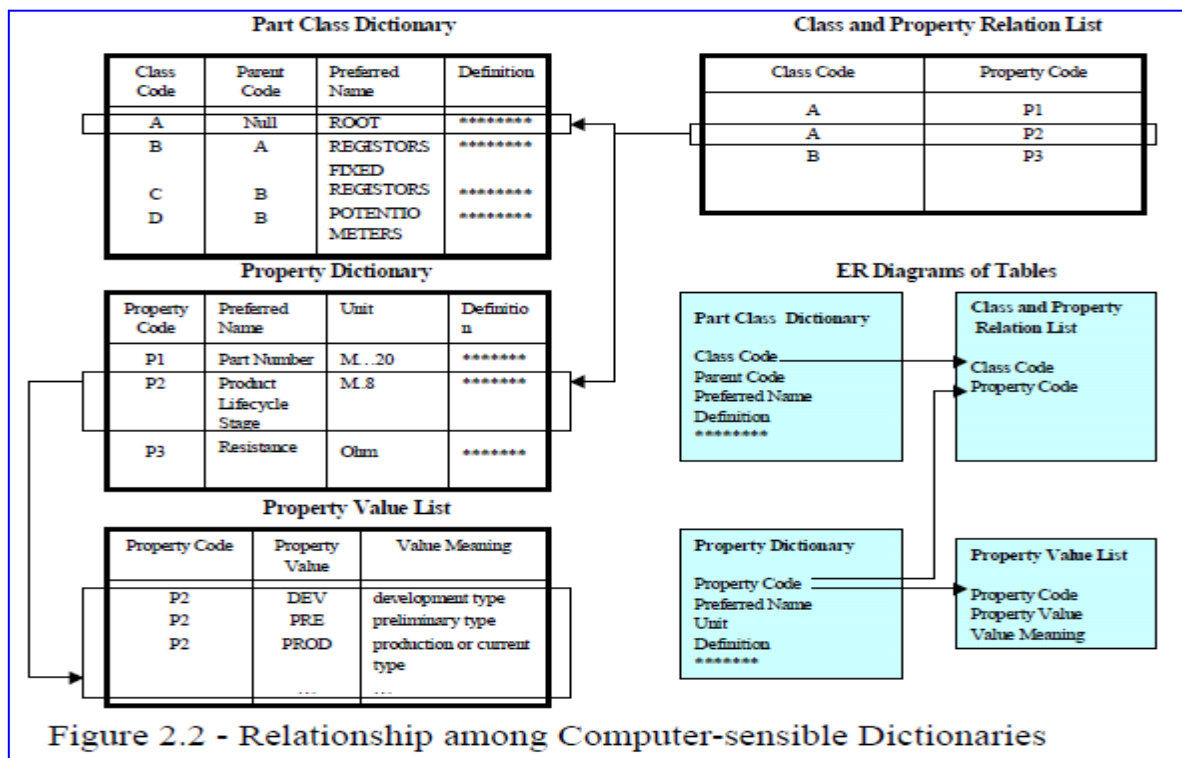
Part Class Dictionary

| Class Code | Parent Code | Preferred Name | Definition |
|---|---|---|---|
| A | Null | ROOT | ******** |
| B | A | REGISTORS | ******** |
| C | B | FIXED REGISTORS | ******** |
| D | B | POTENTIOMETERS | ******** |

Class and Property Relation List

| Class Code | Property Code |
|---|---|
| A | P1 |
| A | P2 |
| B | P3 |

Property Dictionary

| Property Code | Preferred Name | Unit | Definition |
|---|---|---|---|
| P1 | Part Number | M..20 | ******* |
| P2 | Product Lifecycle Stage | M.8 | ******* |
| P3 | Resistance | Ohm | ******* |

ER Diagrams of Tables

Part Class Dictionary
Class Code
Parent Code
Preferred Name
Definition
********

Class and Property Relation List
Class Code
Property Code

Property Dictionary
Property Code
Preferred Name
Unit
Definition
*******

Property Value List
Property Code
Property Value
Value Meaning

Property Value List

| Property Code | Property Value | Value Meaning |
|---|---|---|
| P2 | DEV | development type |
| P2 | PRE | preliminary type |
| P2 | PROD | production or current type |
| | ... | ... |

Figure 2.2 - Relationship among Computer-sensible Dictionaries